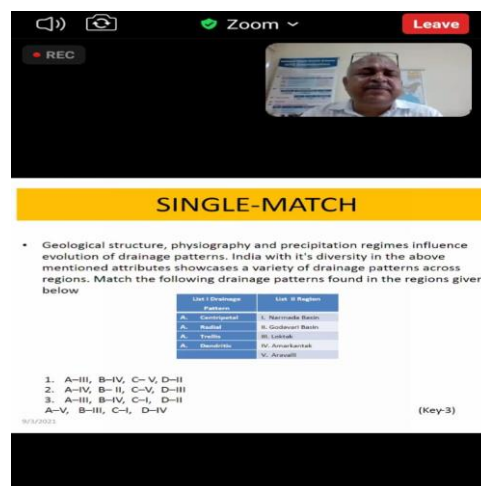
Zoom

Leave

REC

SINGLE-MATCH

• Geological structure, physiography and precipitation regimes influence evolution of drainage patterns. India with it's diversity in the above mentioned attributes showcases a variety of drainage patterns across regions. Match the following drainage patterns found in the regions given below

| List I Drainage Pattern | List II Region |
|---|---|
| A. Centripetal | I. Narmada Basin |
| A. Radial | II. Godavari Basin |
| A. Trellis | III. Loktak |
| A. Dendritic | IV. Amarkantak |
| | V. Aravalli |

1. A–III, B–IV, C– V, D–II
2. A–IV, B– II, C–V, D–III
3. A–III, B–IV, C–I, D–II
A–V, B–III, C–I, D–IV

(Key-3)

9/3/2021